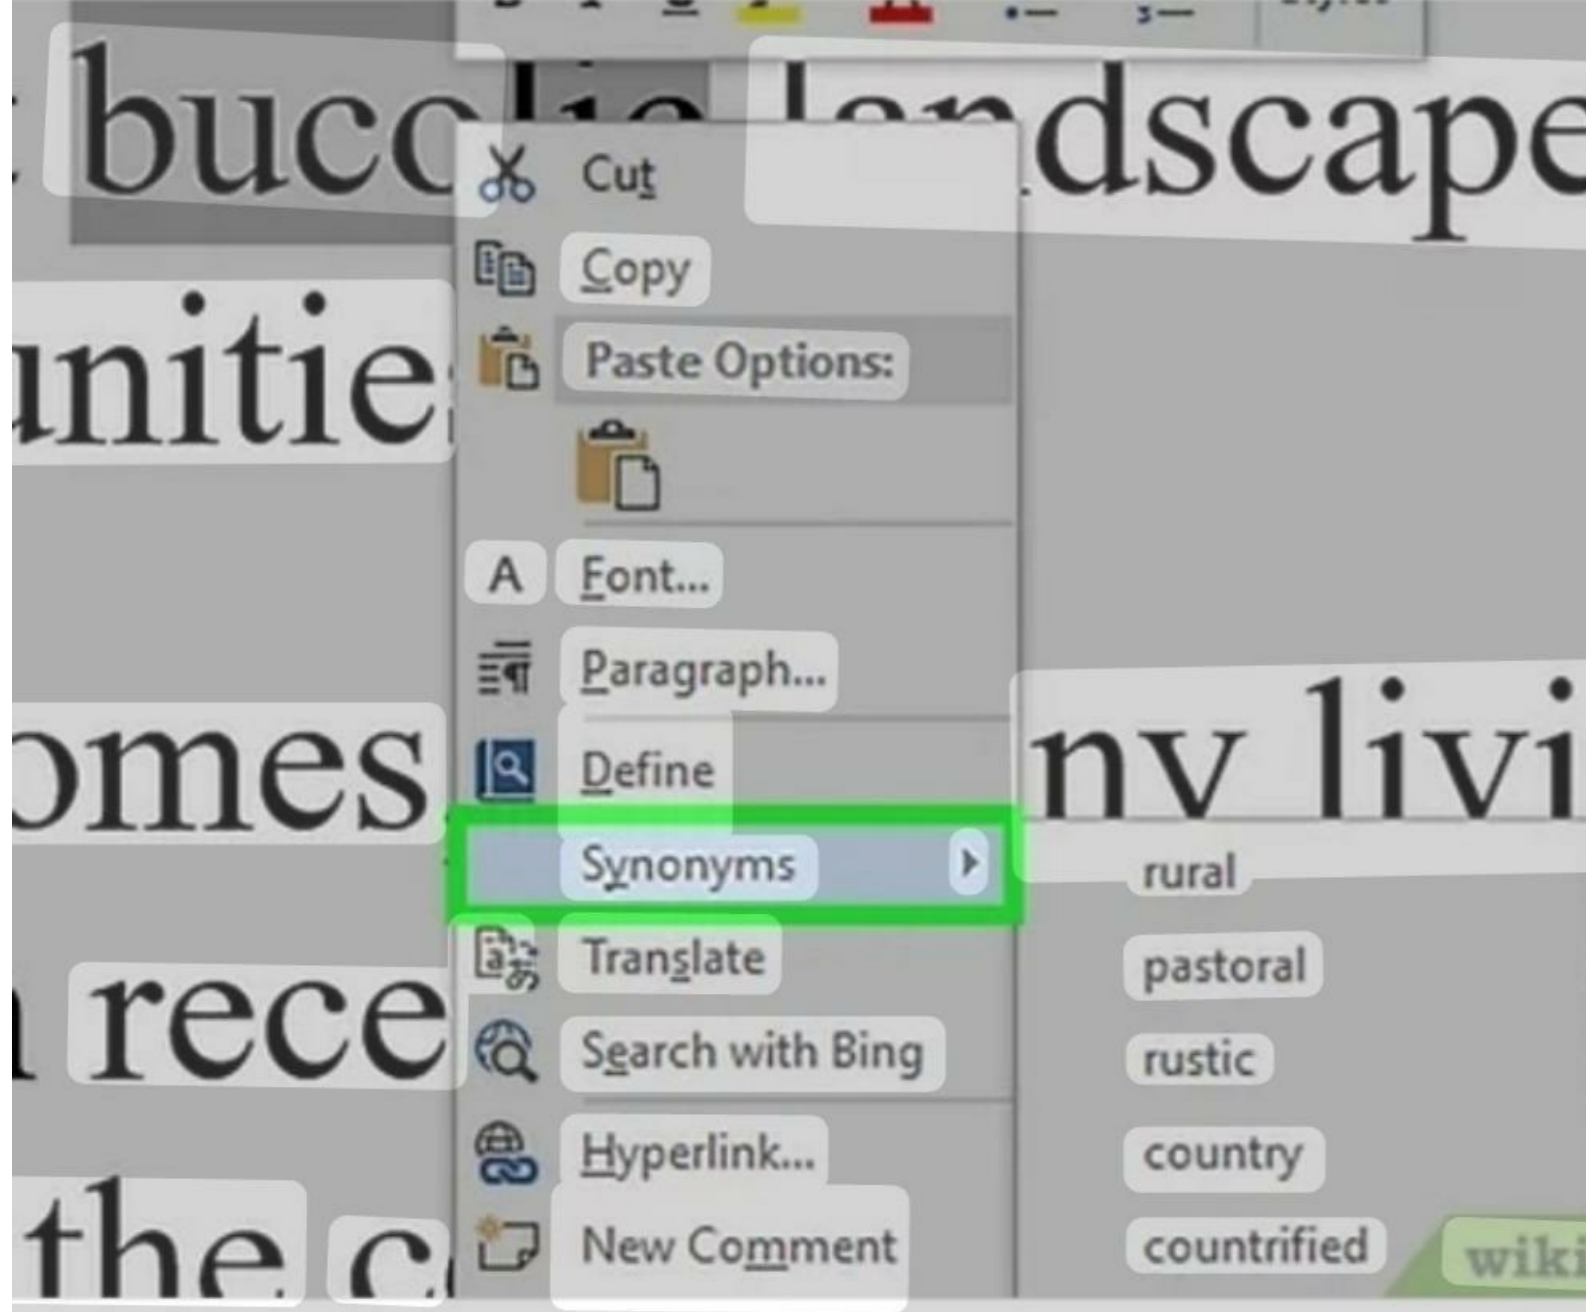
bucolic landscape

unities

omes

rece

the c

Cut
Copy
Paste Options:
A Font...
Paragraph...
Define
Synonyms
Translate
Search with Bing
Hyperlink...
New Comment

ny livi

rural
pastoral
rustic
country
countrified

wiki